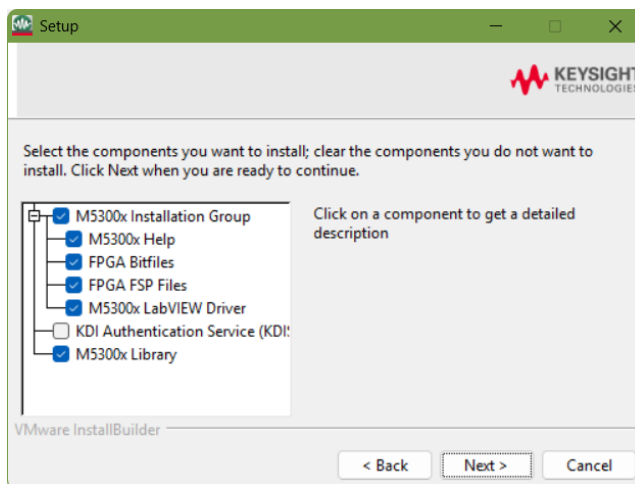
Setup

KEYSIGHT TECHNOLOGIES

Select the components you want to install; clear the components you do not want to install. Click Next when you are ready to continue.

M5300x Installation Group
M5300x Help
FPGA Bitfiles
FPGA FSP Files
M5300x LabVIEW Driver
KDI Authentication Service (KDI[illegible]
M5300x Library

Click on a component to get a detailed description

VMware InstallBuilder

< Back
Next >
Cancel